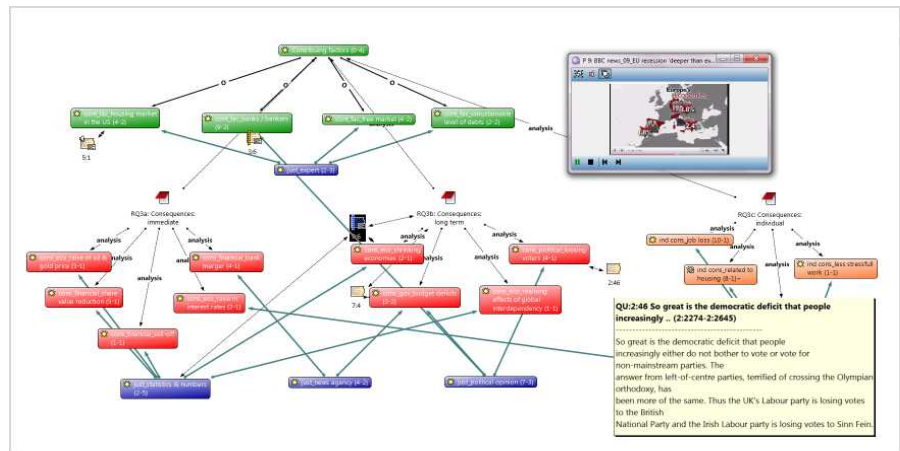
contributing factors (0-4)

o

o

o

contr_fac_housing market in the US (4-2)

contr_fac_banks / bankers (9-2)

contr_fac_free market (4-2)

contr_fac_simultaneous level of debts (2-1)

5:1

3:6

just_expert (2-3)

analysis

P 9: BBC news_09_EU recession 'deeper than ex...

RQ3a: Consequences: immediate

RQ3b: Consequences: long term

RQ3c: Consequences: individual

analysis

analysis

analysis

analysis

analysis

analysis

analysis

analysis

analysis

analysis

analysis

analysis

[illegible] (2-1)

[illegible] (4-1)

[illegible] (2-1)

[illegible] (4-1)

ind cons_job loss (10-1)

ind cons_related to housing (8-1)~

ind cons_less stressful work (1-1)

2:46

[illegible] (3-1)

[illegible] (2-1)

7:4

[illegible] (3-3)

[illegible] (3-1)

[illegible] (1-1)

just_statistics & numbers (2-5)

just_news agency (4-2)

just_political opinion (7-3)

QU:2:46 So great is the democratic deficit that people increasingly .. (2:2274-2:2645)

So great is the democratic deficit that people increasingly either do not bother to vote or vote for non-mainstream parties. The answer from left-of-centre parties, terrified of crossing the Olympian orthodoxy, has been more of the same. Thus the UK's Labour party is losing votes to the British National Party and the Irish Labour party is losing votes to Sinn Fein.